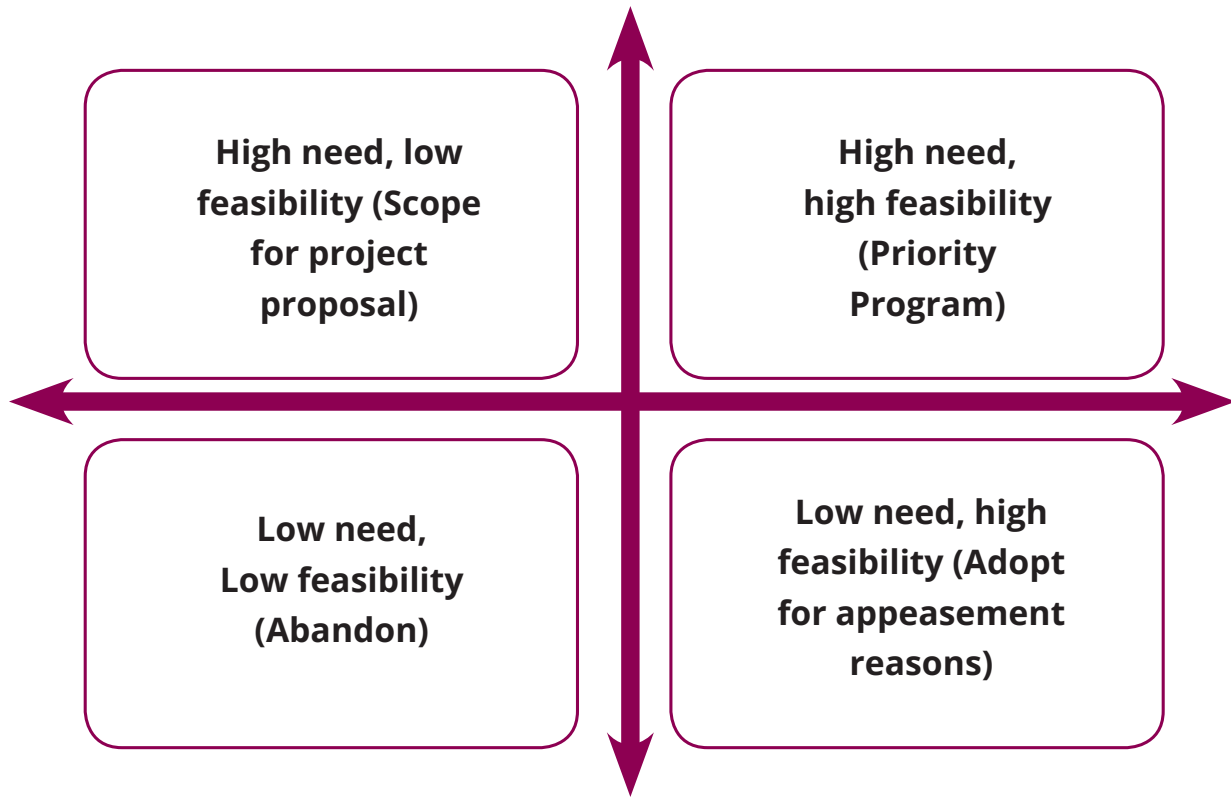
High need, low feasibility (Scope for project proposal)

High need, high feasibility (Priority Program)

Low need, Low feasibility (Abandon)

Low need, high feasibility (Adopt for appeasement reasons)